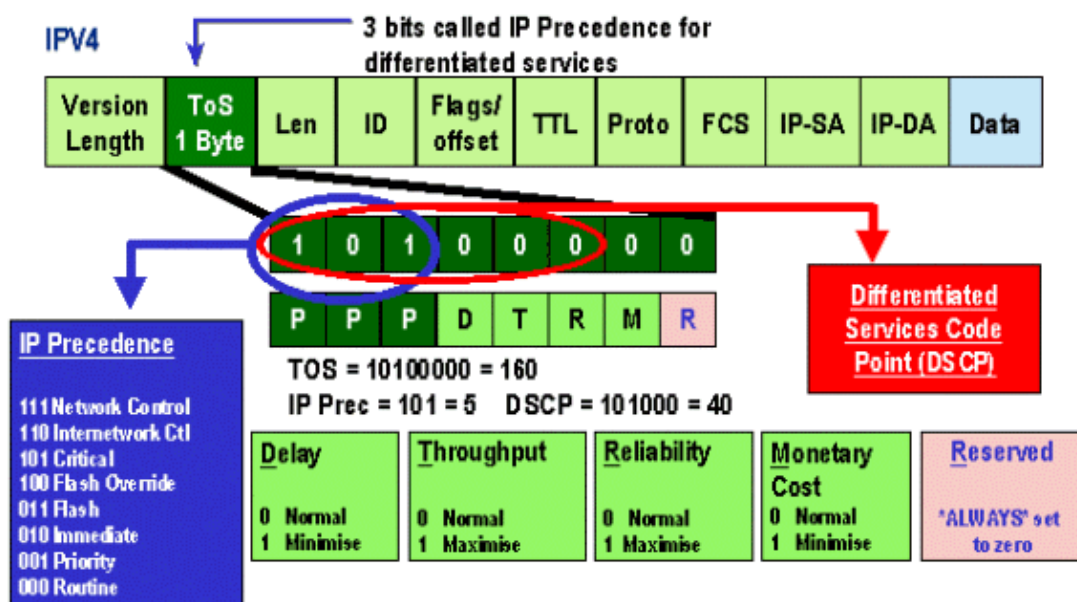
IPV4

3 bits called IP Precedence for differentiated services

| Version Length | ToS 1 Byte | Len | ID | Flags/ offset | TTL | Proto | FCS | IP-SA | IP-DA | Data |
|---|---|---|---|---|---|---|---|---|---|---|

| 1 | 0 | 1 | 0 | 0 | 0 | 0 | 0 |
|---|---|---|---|---|---|---|---|
| P | P | P | D | T | R | M | R |

Differentiated Services Code Point (DSCP)

IP Precedence

111 Network Control
110 Internetwork Ctl
101 Critical
100 Flash Override
011 Flash
010 Immediate
001 Priority
000 Routine

TOS = 10100000 = 160
IP Prec = 101 = 5 DSCP = 101000 = 40

Delay

0 Normal
1 Minimise

Throughput

0 Normal
1 Maximise

Reliability

0 Normal
1 Maximise

Monetary Cost

0 Normal
1 Minimise

Reserved

*ALWAYS* set to zero